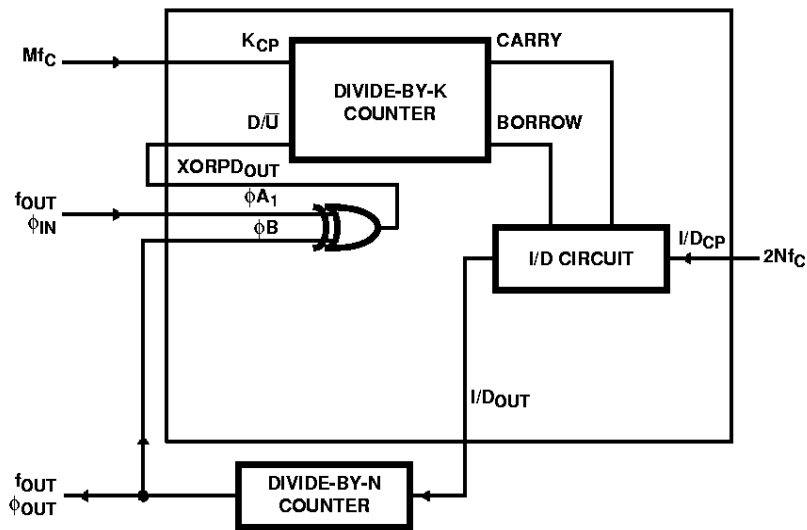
$Mf_C$

$K_{CP}$

CARRY

DIVIDE-BY-K COUNTER

$D/\overline{U}$

BORROW

$XORPD_{OUT}$

$f_{OUT}$
$\phi_{IN}$

$\phi A_1$

$\phi B$

$I/D_{CP}$

I/D CIRCUIT

$2Nf_C$

$I/D_{OUT}$

$f_{OUT}$
$\phi_{OUT}$

DIVIDE-BY-N COUNTER